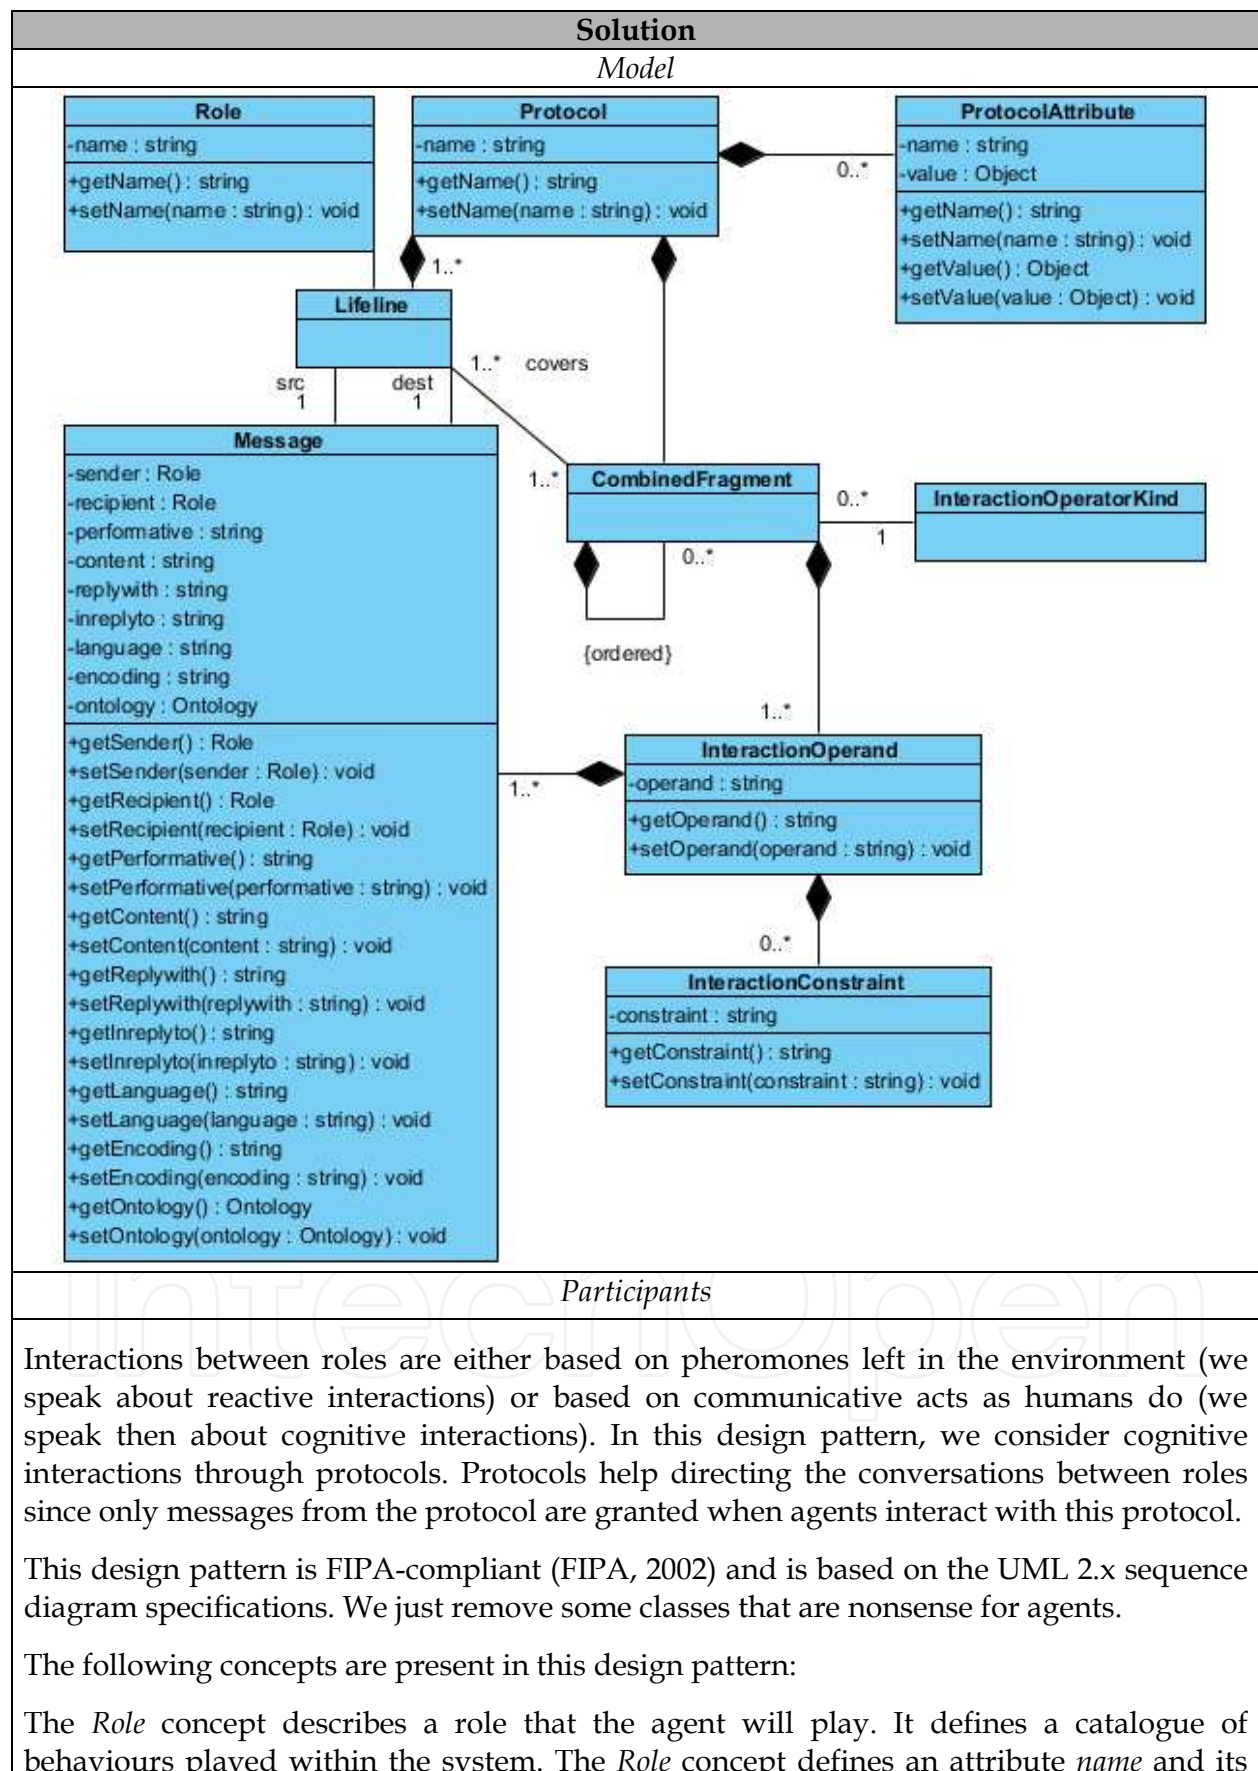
Solution

Model

Role
-name : string
+getName() : string
+setName(name : string) : void

Protocol
-name : string
+getName() : string
+setName(name : string) : void

ProtocolAttribute
-name : string
-value : Object
+getName() : string
+setName(name : string) : void
+getValue() : Object
+setValue(value : Object) : void

0..*

1..*

Lifeline

1..* covers

src 1

dest 1

Message
-sender : Role
-recipient : Role
-performative : string
-content : string
-replywith : string
-inreplyto : string
-language : string
-encoding : string
-ontology : Ontology
+getSender() : Role
+setSender(sender : Role) : void
+getRecipient() : Role
+setRecipient(recipient : Role) : void
+getPerformative() : string
+setPerformative(performative : string) : void
+getContent() : string
+setContent(content : string) : void
+getReplywith() : string
+setReplywith(replywith : string) : void
+getInreplyto() : string
+setInreplyto(inreplyto : string) : void
+getLanguage() : string
+setLanguage(language : string) : void
+getEncoding() : string
+setEncoding(encoding : string) : void
+getOntology() : Ontology
+setOntology(ontology : Ontology) : void

1..*

CombinedFragment

0..*

1

InteractionOperatorKind

0..*

{ordered}

1..*

1..*

InteractionOperand
-operand : string
+getOperand() : string
+setOperand(operand : string) : void

0..*

InteractionConstraint
-constraint : string
+getConstraint() : string
+setConstraint(constraint : string) : void

Participants

Interactions between roles are either based on pheromones left in the environment (we speak about reactive interactions) or based on communicative acts as humans do (we speak then about cognitive interactions). In this design pattern, we consider cognitive interactions through protocols. Protocols help directing the conversations between roles since only messages from the protocol are granted when agents interact with this protocol.

This design pattern is FIPA-compliant (FIPA, 2002) and is based on the UML 2.x sequence diagram specifications. We just remove some classes that are nonsense for agents.

The following concepts are present in this design pattern:

The Role concept describes a role that the agent will play. It defines a catalogue of behaviours played within the system. The Role concept defines an attribute name and its